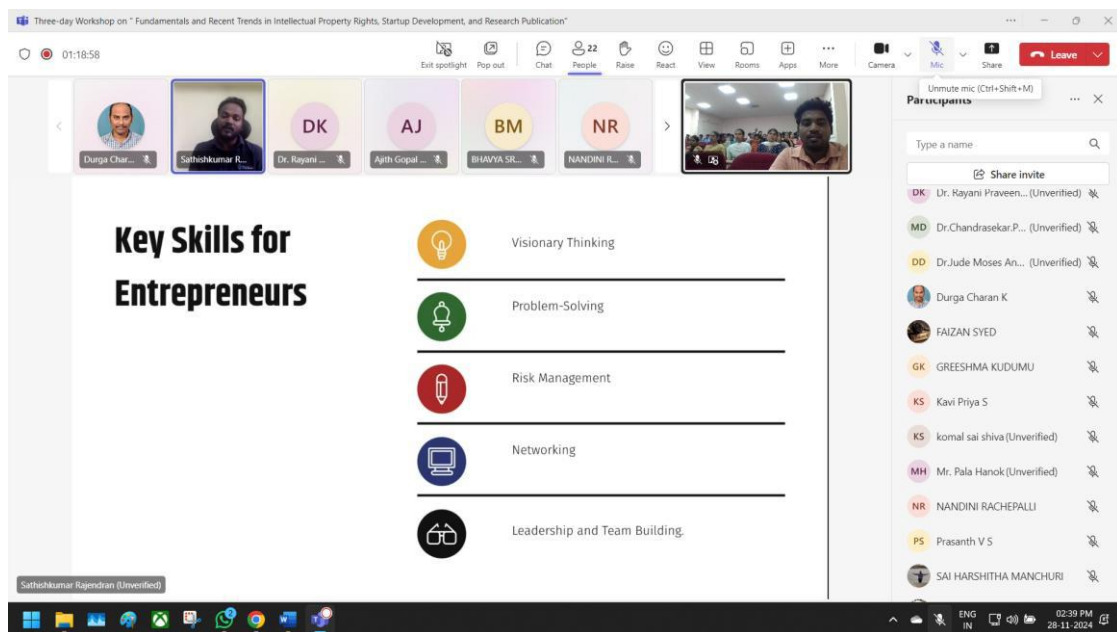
Three-day Workshop on " Fundamentals and Recent Trends in Intellectual Property Rights, Startup Development, and Research Publication"

01:18:58

Exit spotlight Pop out Chat 22 People Raise React View Rooms Apps More Camera Mic Share Leave

Unmute mic (Ctrl+Shift+M)

Durga Char... Sathishkumar R... DK Dr. Rayani ... AJ Ajith Gopal ... BM BHAVYA SR... NR NANDINI R...

Participants

Type a name

Share invite

DK Dr. Rayani Praveen... (Unverified)
MD Dr.Chandrasekar.P... (Unverified)
DD Dr.Jude Moses An... (Unverified)
Durga Charan K
FAIZAN SYED
GK GREESHMA KUDUMU
KS Kavi Priya S
KS komal sai shiva (Unverified)
MH Mr. Pala Hanok (Unverified)
NR NANDINI RACHEPALLI
PS Prasanth V S
SAI HARSHITHA MANCHURI

Key Skills for Entrepreneurs

Visionary Thinking

Problem-Solving

Risk Management

Networking

Leadership and Team Building.

Sathishkumar Rajendran (Unverified)

ENG IN 02:39 PM 28-11-2024